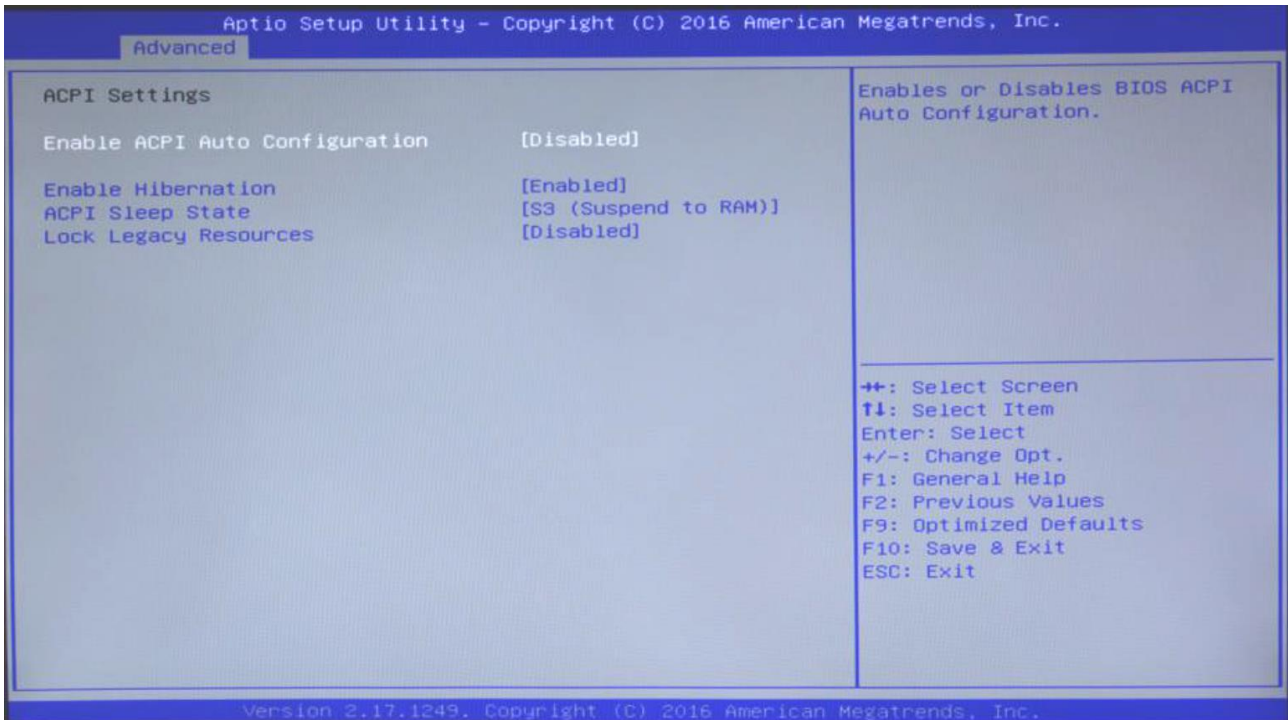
Aptio Setup Utility – Copyright (C) 2016 American Megatrends, Inc.
Advanced

ACPI Settings

Enable ACPI Auto Configuration [Disabled]

Enable Hibernation [Enabled]
ACPI Sleep State [S3 (Suspend to RAM)]
Lock Legacy Resources [Disabled]

Enables or Disables BIOS ACPI Auto Configuration.

→←: Select Screen
↑↓: Select Item
Enter: Select
+/-: Change Opt.
F1: General Help
F2: Previous Values
F9: Optimized Defaults
F10: Save & Exit
ESC: Exit

Version 2.17.1249. Copyright (C) 2016 American Megatrends, Inc.